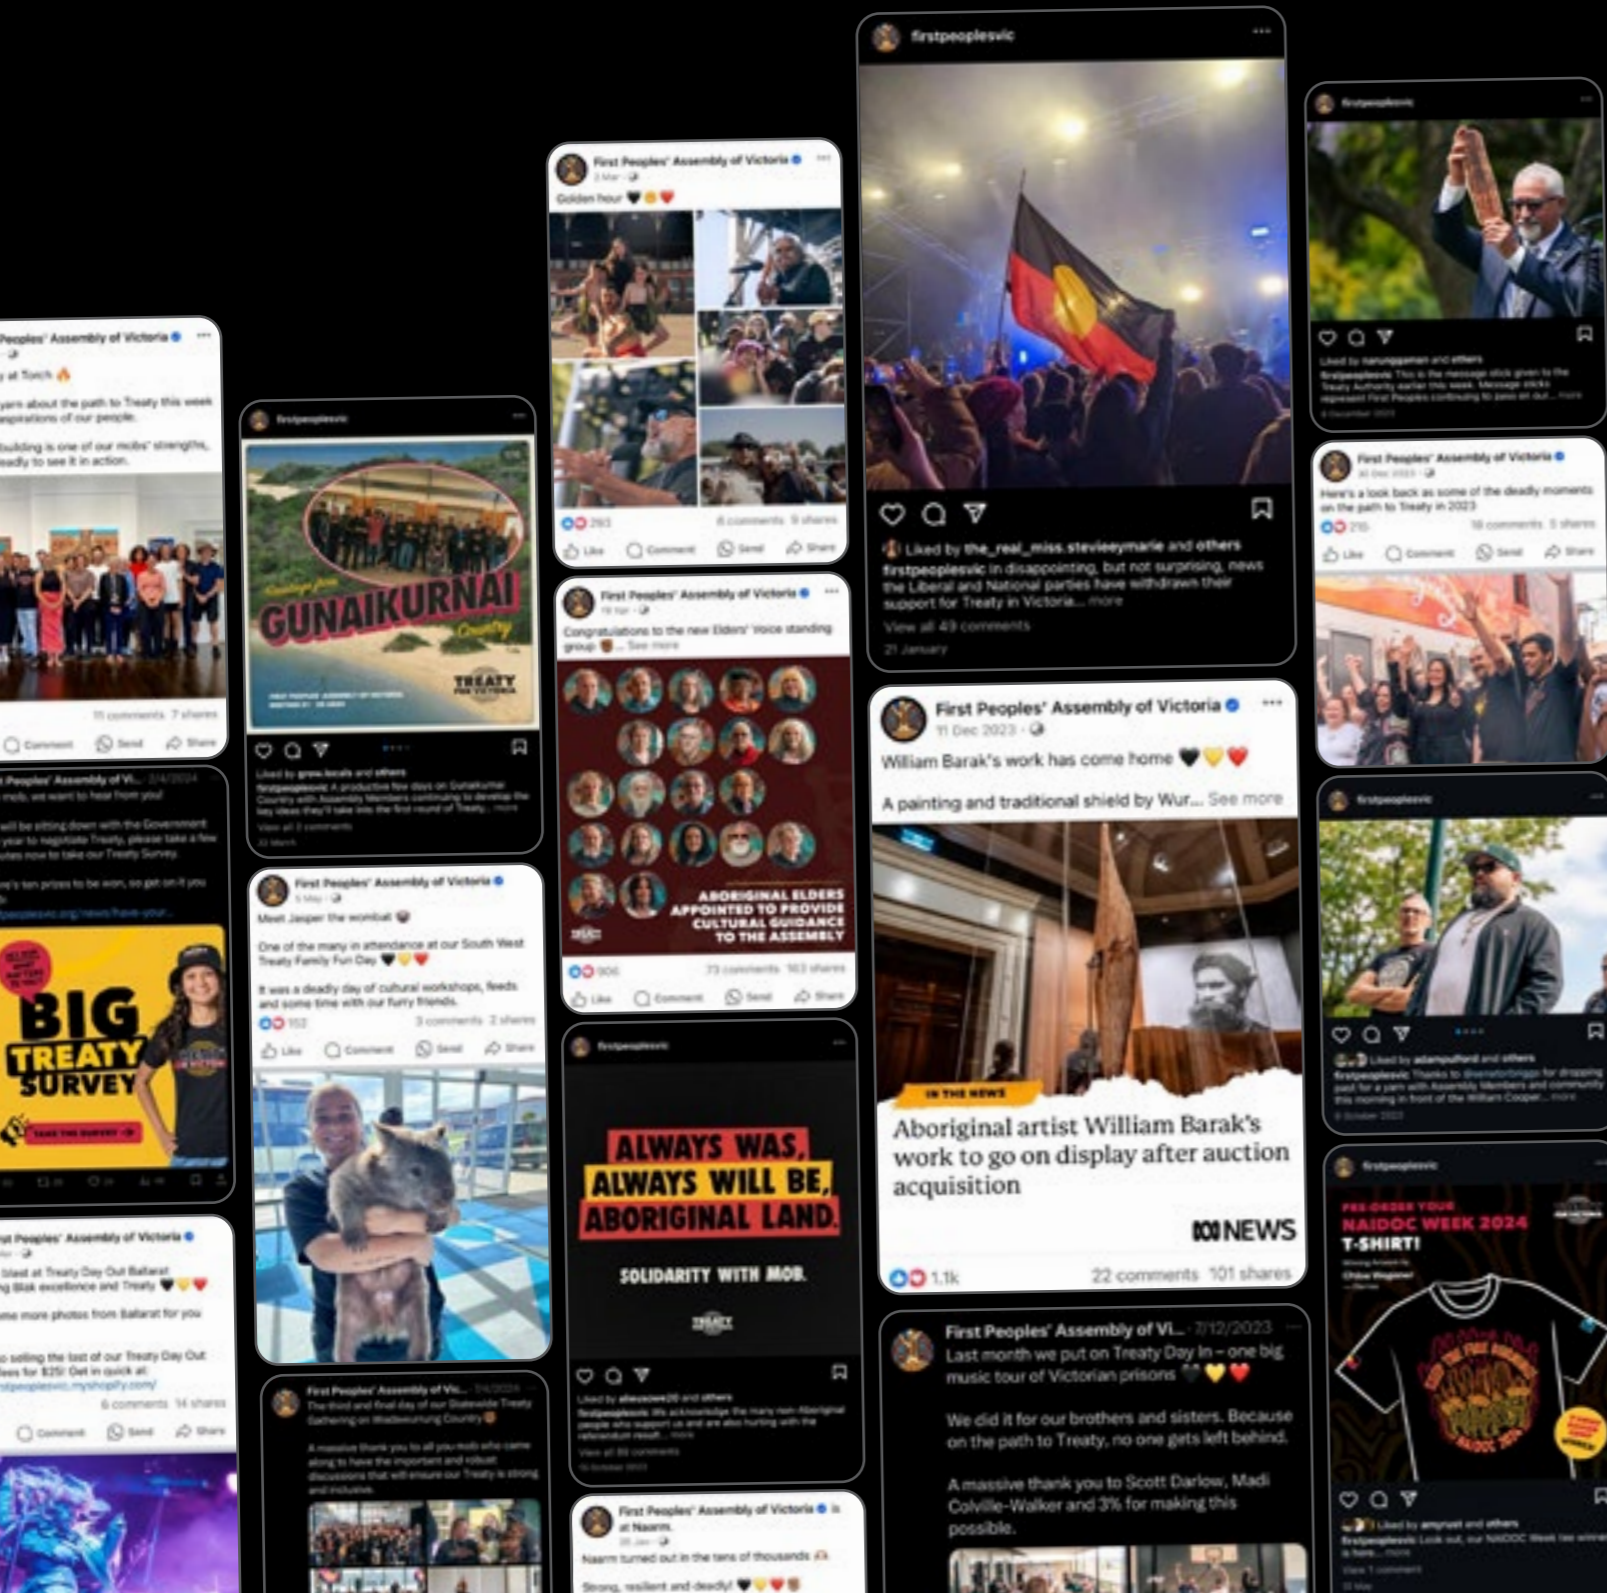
firstpeoplesvic

firstpeoplesvic

First Peoples' Assembly of Victoria

Golden hour

Like Comment Send Share

Liked by narungganan and others

firstpeoplesvic This is the message stick given to the Treaty Authority earlier this week. Message sticks represent First Peoples continuing to pass on our... more

Liked by the_real_miss.stevieeymarie and others

firstpeoplesvic In disappointing, but not surprising, news the Liberal and National parties have withdrawn their support for Treaty in Victoria... more

View all 49 comments

21 January

First Peoples' Assembly of Victoria

Here's a look back at some of the deadly moments on the path to Treaty in 2023

Like Comment Send Share

Peoples' Assembly of Victoria

firstpeoplesvic

GUNAIKURNAI Country

TREATY FOR VICTORIA

Liked by and others

firstpeoplesvic A productive few days on Gunaikurnai Country with Assembly Members continuing to develop the key ideas they'll take into the first round of Treaty... more

First Peoples' Assembly of Victoria

Congratulations to the new Elders' Voice standing group ... See more

ABORIGINAL ELDERS APPOINTED TO PROVIDE CULTURAL GUIDANCE TO THE ASSEMBLY

Like Comment Send Share

First Peoples' Assembly of Victoria

11 Dec 2023

William Barak's work has come home

A painting and traditional shield by Wur... See more

IN THE NEWS

Aboriginal artist William Barak's work to go on display after auction acquisition

ABC NEWS

1.1k 22 comments 101 shares

firstpeoplesvic

Liked by adampulford and others

BIG TREATY SURVEY

First Peoples' Assembly of Victoria

Meet Jasper the wombat

One of the many in attendance at our South West Treaty Family Fun Day

It was a deadly day of cultural workshops, feeds and some time with our furry friends.

Like Comment Send Share

firstpeoplesvic

ALWAYS WAS, ALWAYS WILL BE, ABORIGINAL LAND.

SOLIDARITY WITH MOB.

TREATY

firstpeoplesvic

PRE-ORDER YOUR NAIDOC WEEK 2024 T-SHIRT!

First Peoples' Assembly of Victoria

First Peoples' Assembly of Vi... 7/12/2023

Last month we put on Treaty Day In – one big music tour of Victorian prisons

We did it for our brothers and sisters. Because on the path to Treaty, no one gets left behind.

A massive thank you to Scott Darlow, Madi Colville-Walker and 3% for making this possible.

First Peoples' Assembly of Victoria is at Naarm.

Naarm turned out in the tens of thousands

Strong, resilient and deadly!

First Peoples' Assembly of Vi...

Comment Send Share